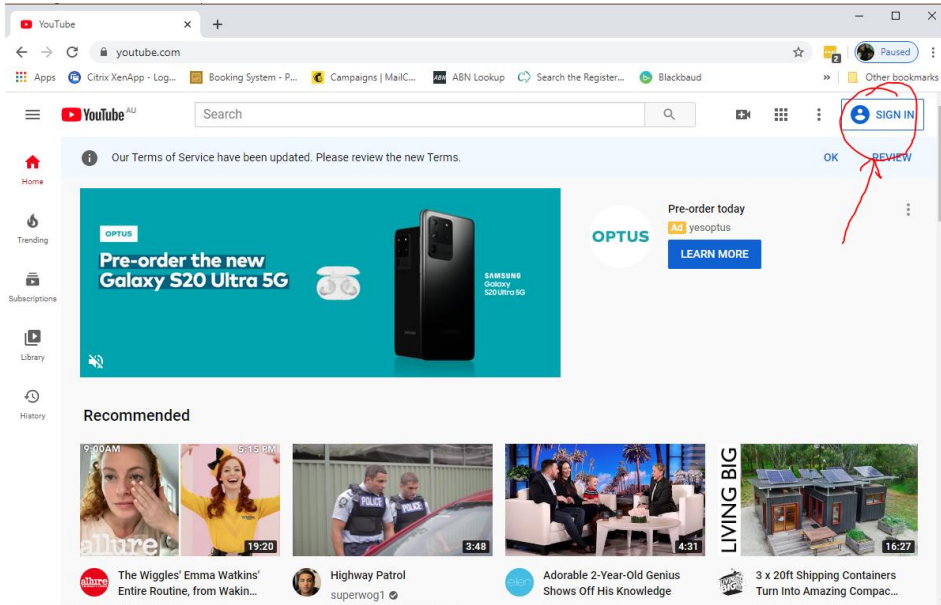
YouTube ×  +

youtube.com

Paused

Apps  Citrix XenApp - Log...  Booking System - P...  Campaigns | MailC...  ABN Lookup  Search the Register...  Blackbaud  »  Other bookmarks

YouTube AU  Search  SIGN IN

Home

Trending

Subscriptions

Library

History

Our Terms of Service have been updated. Please review the new Terms.  OK  REVIEW

OPTUS

Pre-order the new Galaxy S20 Ultra 5G

SAMSUNG Galaxy S20 Ultra 5G

OPTUS

Pre-order today

Ad yesoptus

LEARN MORE

Recommended

9:00AM  5:15 PM  allure  19:20

POLICE  POLICE  3:48

4:31

LIVING BIG  16:27

The Wiggles' Emma Watkins' Entire Routine, from Wakin...

Highway Patrol
superwog1

Adorable 2-Year-Old Genius Shows Off His Knowledge

3 x 20ft Shipping Containers Turn Into Amazing Compac...